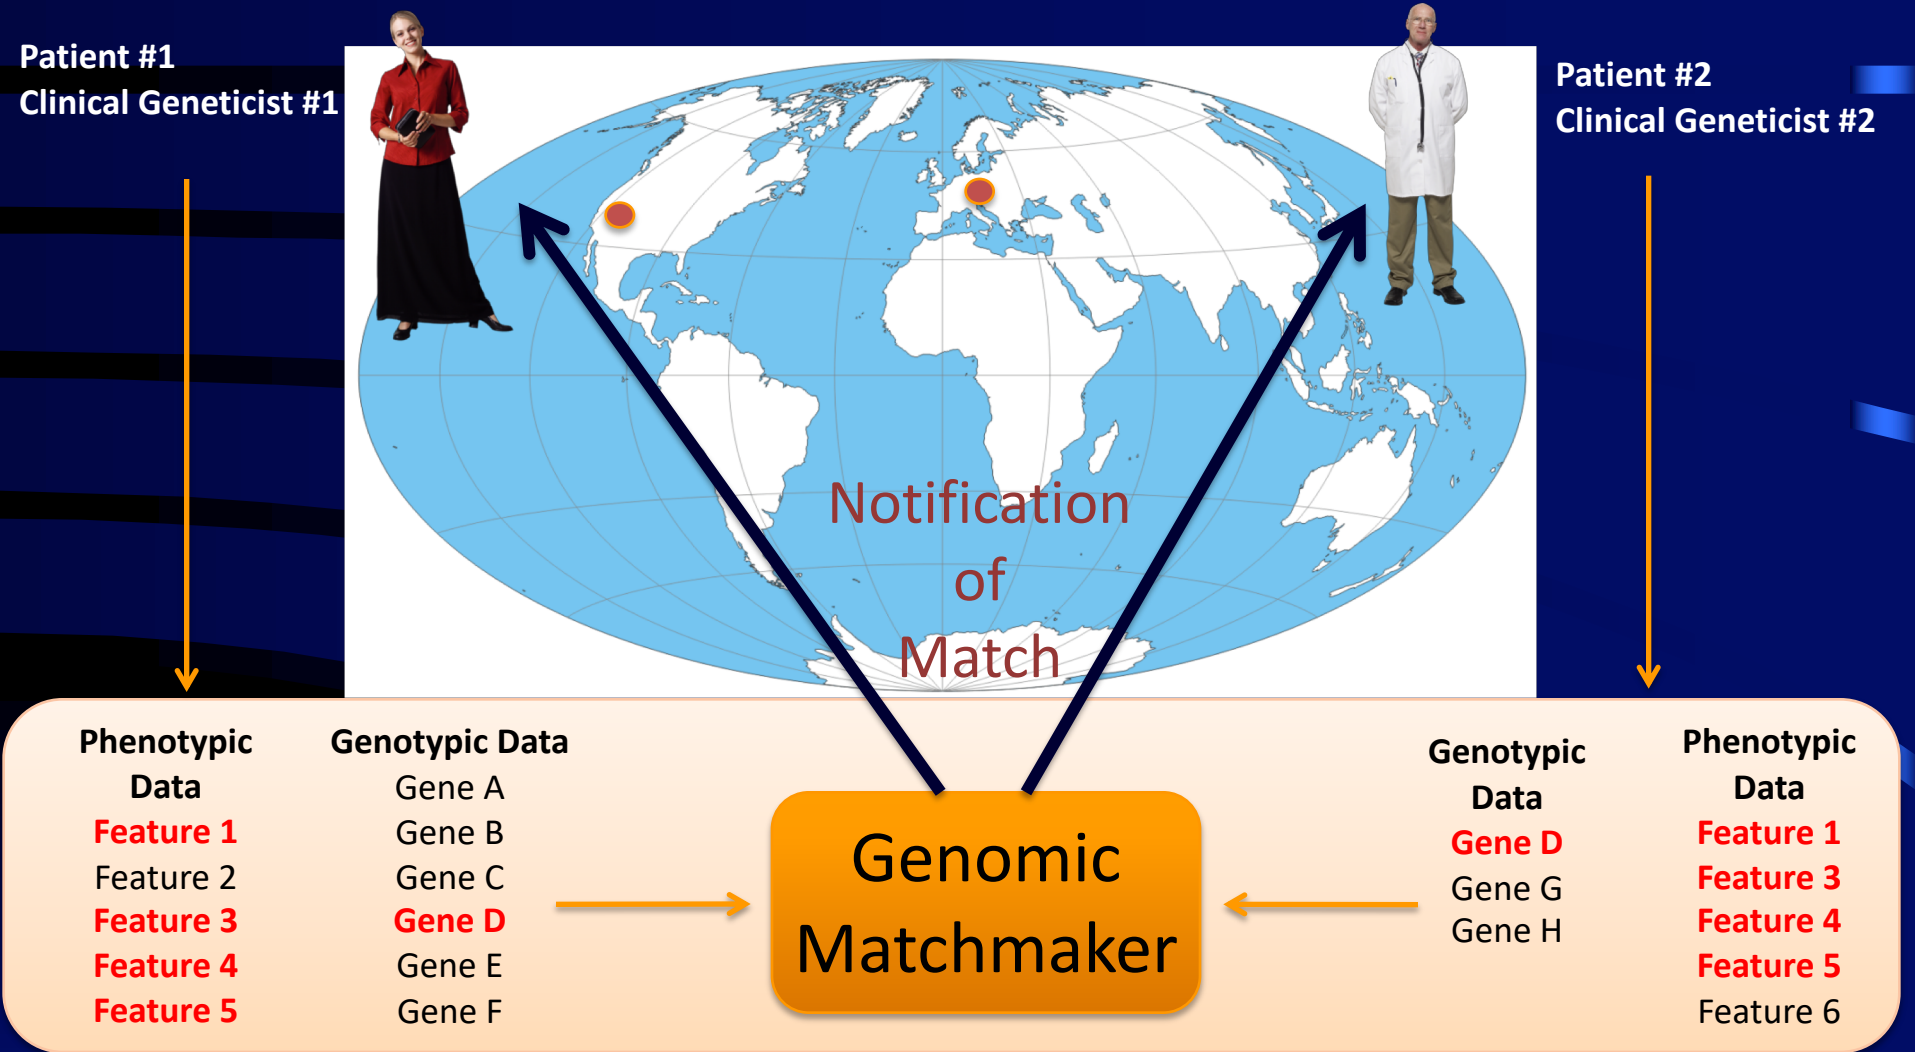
Patient #1
Clinical Geneticist #1

Patient #2
Clinical Geneticist #2

Notification of Match

Phenotypic Data
Feature 1
Feature 2
Feature 3
Feature 4
Feature 5

Genotypic Data
Gene A
Gene B
Gene C
Gene D
Gene E
Gene F

Genomic Matchmaker

Genotypic Data
Gene D
Gene G
Gene H

Phenotypic Data
Feature 1
Feature 3
Feature 4
Feature 5
Feature 6